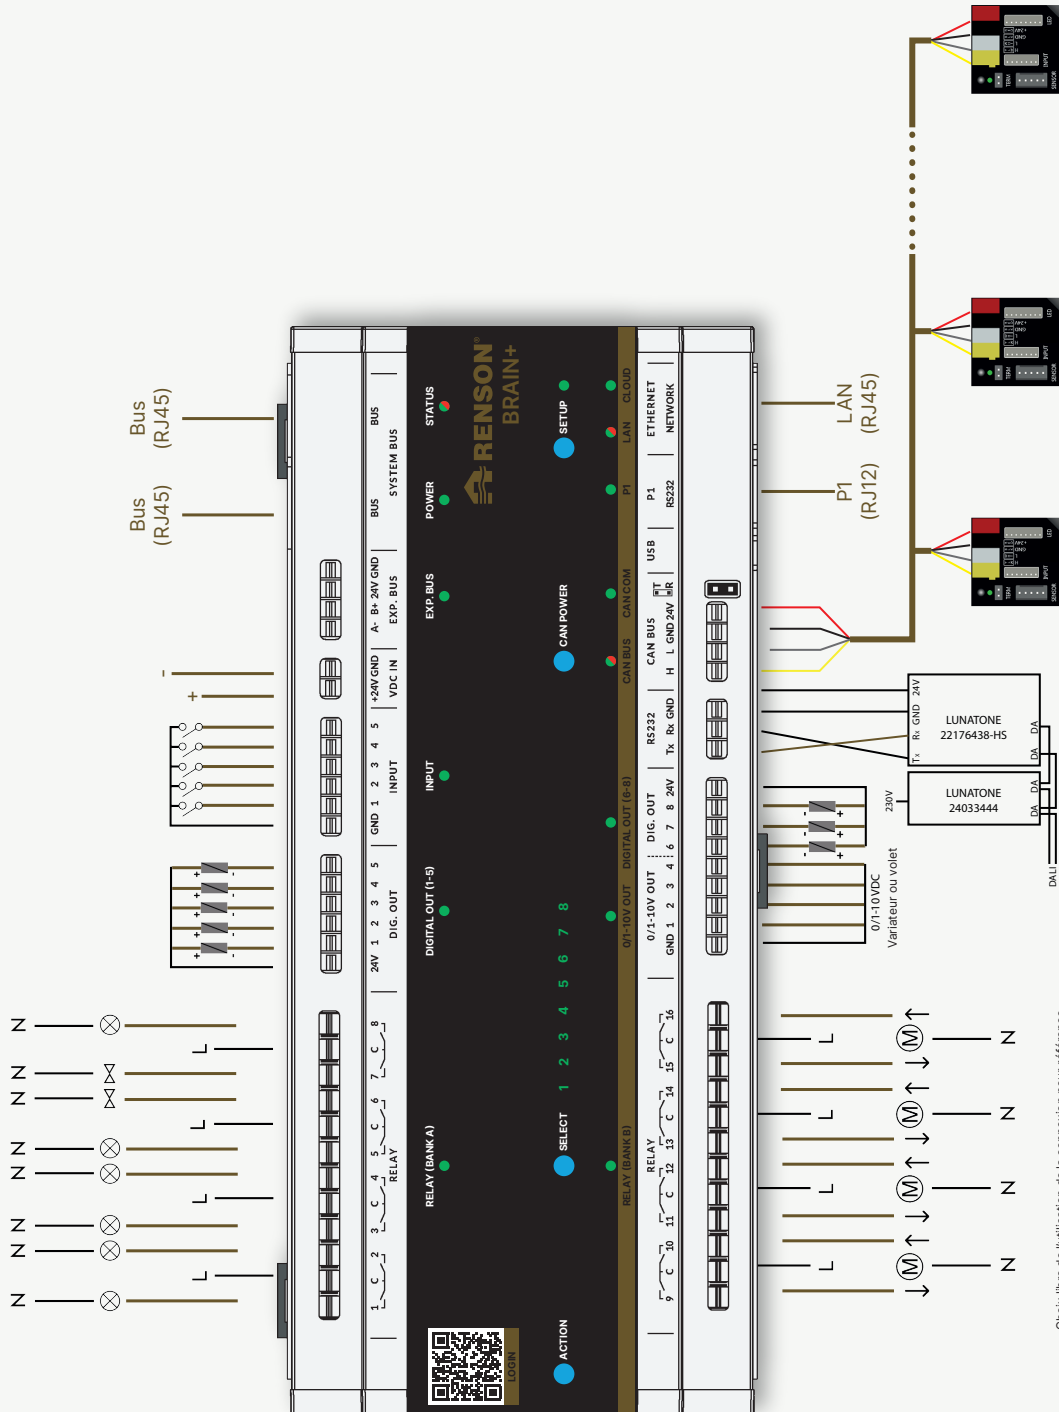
Bus (RJ45)

Bus (RJ45)

LAN (RJ45)

P1 (RJ12)

RENSON
BRAIN+

STATUS
POWER
EXP. BUS
INPUT
DIGITAL OUT (1-5)
RELAY (BANK A)
ACTION
SELECT
CAN POWER
SETUP
1 2 3 4 5 6 7 8

CLOUD
LAN
P1
CANCOM
CAN BUS
DIGITAL OUT (6-8)
0/1-10V OUT
RELAY (BANK B)
LOGIN

BUS
SYSTEM BUS
BUS
A- B+ 24V GND
EXP. BUS
+24V GND
VDC IN
GND 1 2 3 4 5
INPUT
24V 1 2 3 4 5
DIG. OUT
1 C 2 3 C 4 5 C 6 7 C 8
RELAY

ETHERNET
NETWORK
P1
RS232
USB
CAN BUS
H L GND 24V
RS232
Tx Rx GND
DIG. OUT
6 7 8 24V
0/1-10V OUT
GND 1 2 3 4
RELAY
9 C 10 11 C 12 13 C 14 15 C 16

LUNATONE
22176438-HS
24V
GND
Rx
Tx
DA
DA

LUNATONE
24033444
230V
DA
DA

DALI

0/1-10VDC
Variateur ou volet

N
N
N
N
N
N
N
N
L
L
L
L

L
L
L
L
N
N
N
N
M
M
M
M